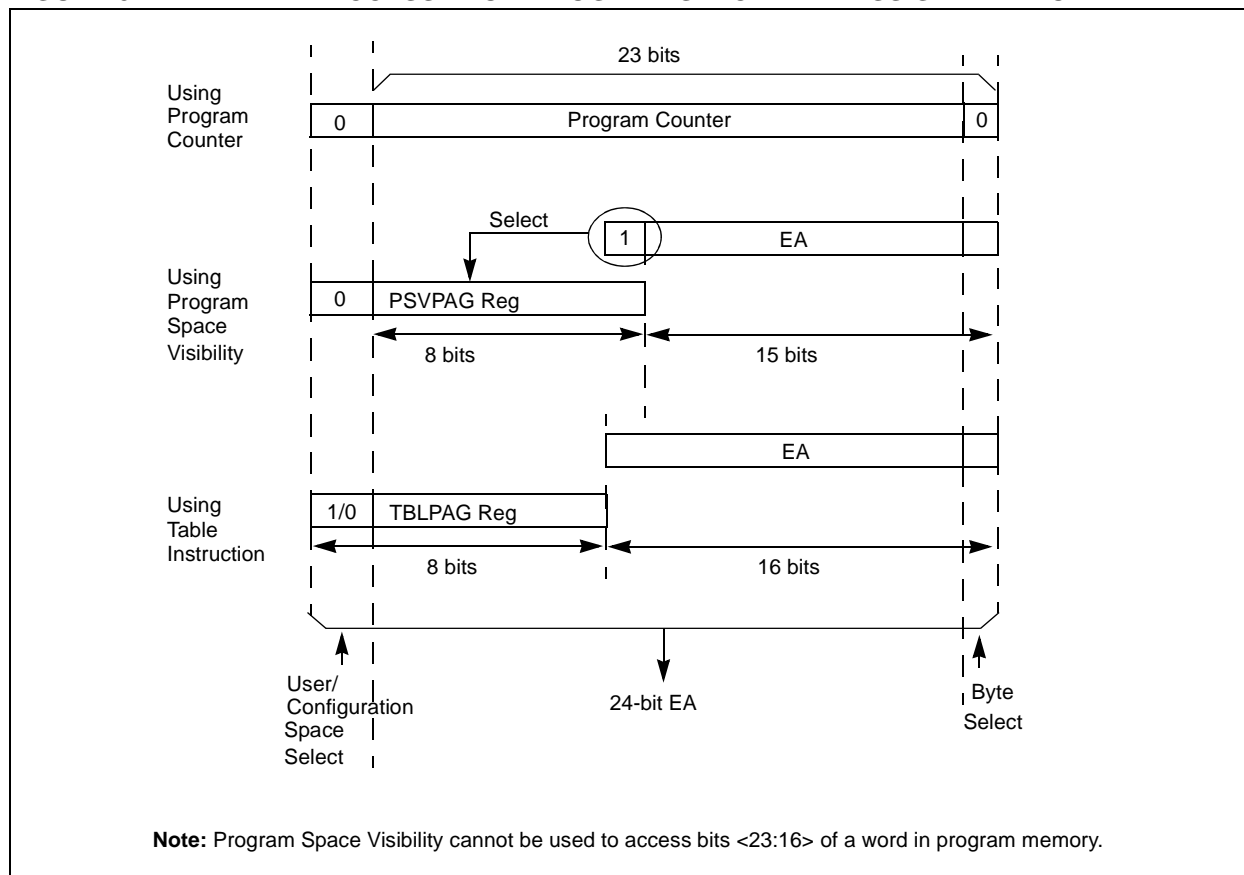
23 bits

Using Program Counter

0

Program Counter

0

Select

1

EA

Using Program Space Visibility

0

PSVPAG Reg

8 bits

15 bits

EA

Using Table Instruction

1/0

TBLPAG Reg

8 bits

16 bits

User/ Configuration Space Select

24-bit EA

Byte Select

**Note:** Program Space Visibility cannot be used to access bits <23:16> of a word in program memory.